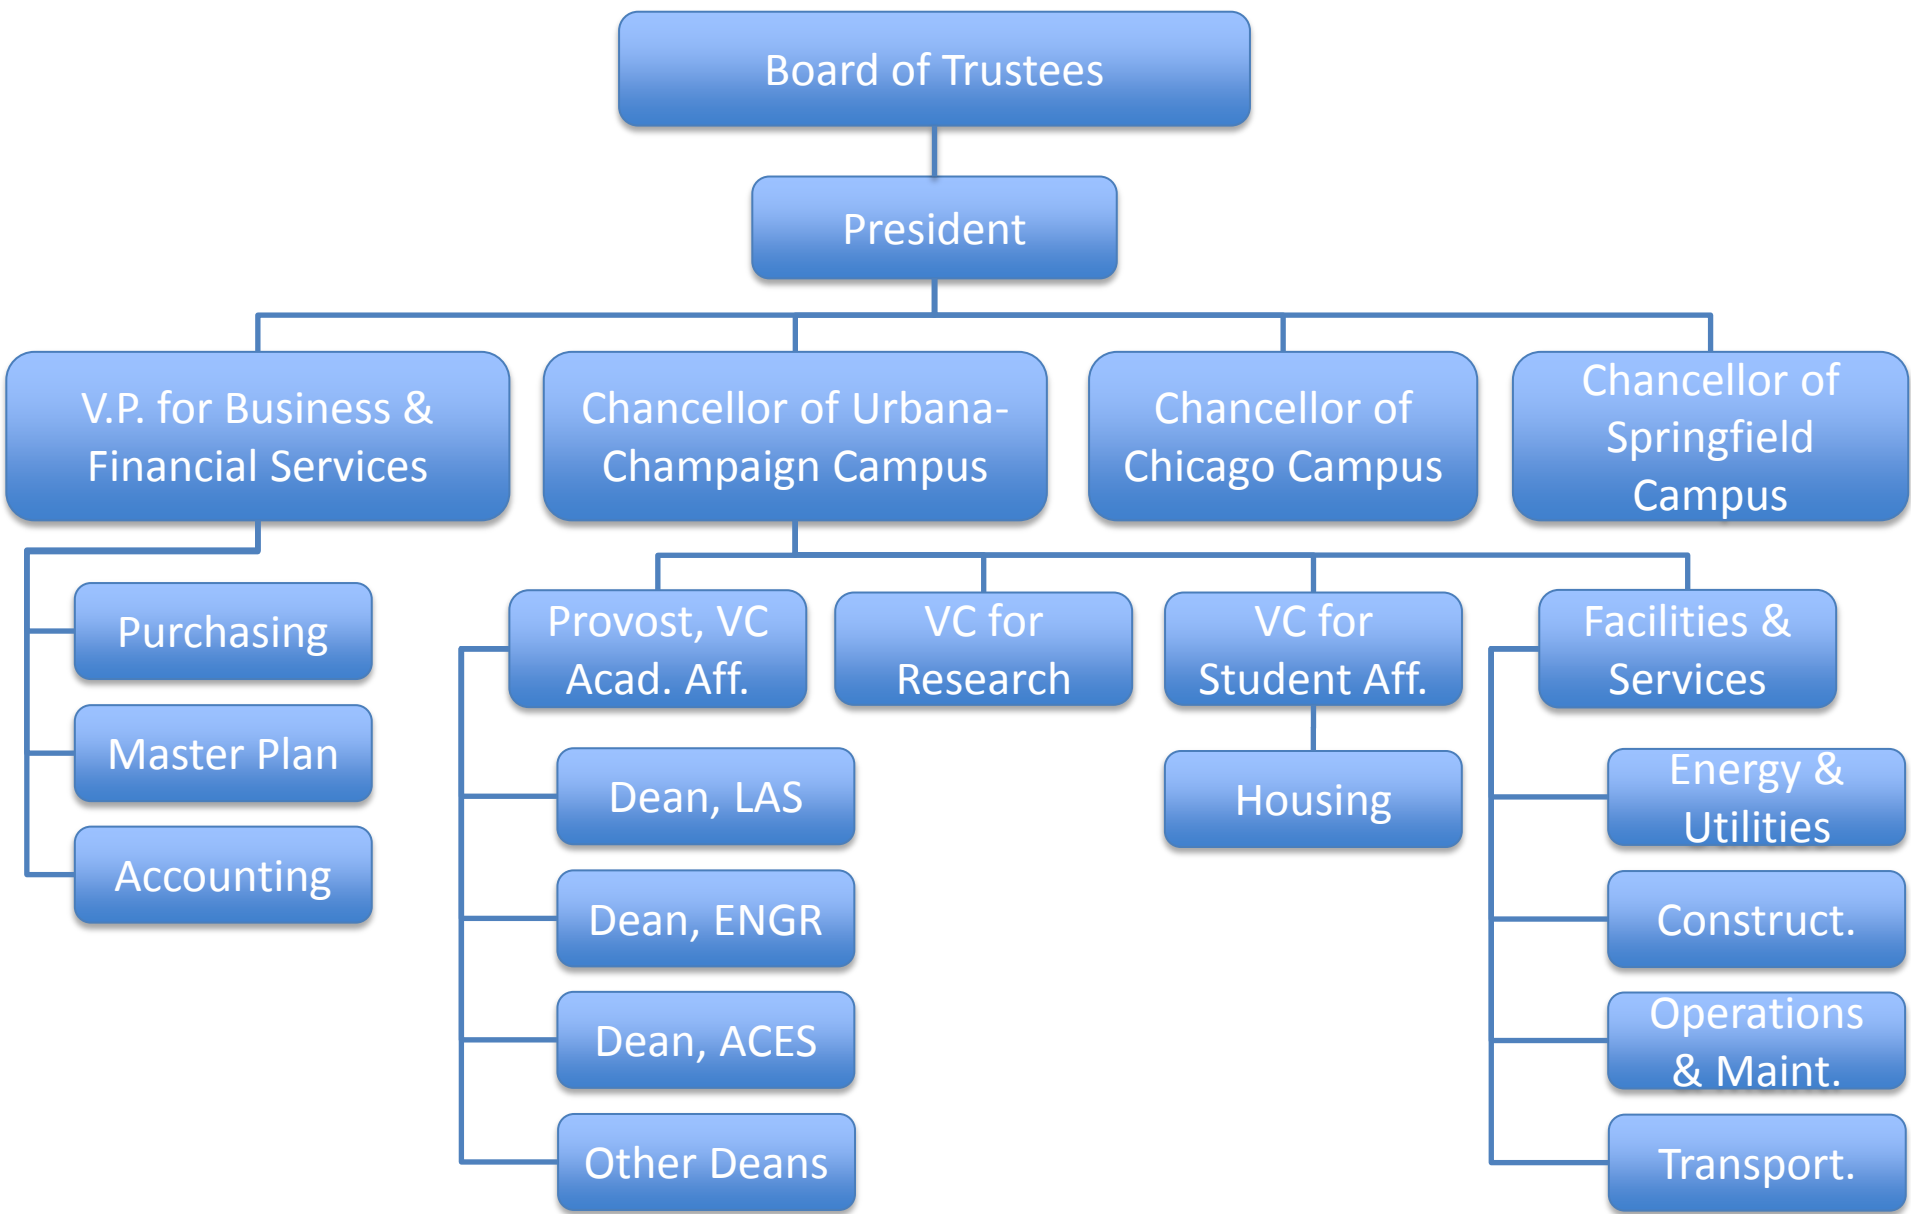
Board of Trustees

President

V.P. for Business & Financial Services

Chancellor of Urbana-Champaign Campus

Chancellor of Chicago Campus

Chancellor of Springfield Campus

Purchasing

Master Plan

Accounting

Provost, VC Acad. Aff.

VC for Research

VC for Student Aff.

Facilities & Services

Dean, LAS

Dean, ENGR

Dean, ACES

Other Deans

Housing

Energy & Utilities

Construct.

Operations & Maint.

Transport.